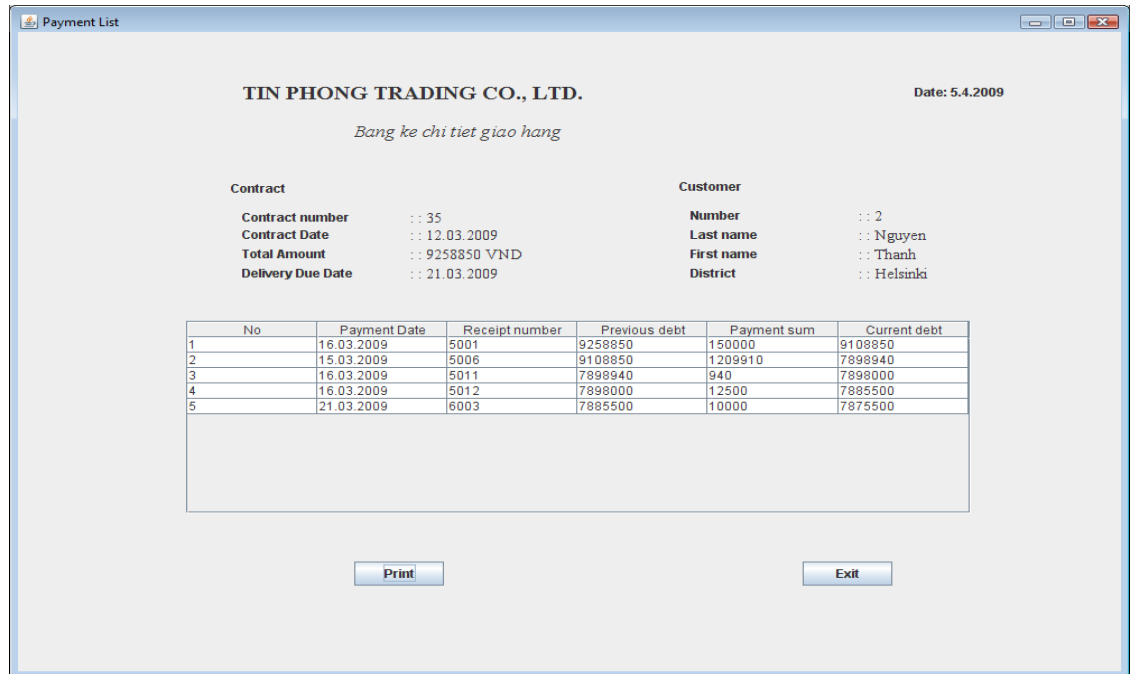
Payment List

TIN PHONG TRADING CO., LTD.

Date: 5.4.2009

Bang ke chi tiet giao hang

Contract

Contract number : : 35
Contract Date : : 12.03.2009
Total Amount : : 9258850 VND
Delivery Due Date : : 21.03.2009

Customer

Number : : 2
Last name : : Nguyen
First name : : Thanh
District : : Helsinki

| No | Payment Date | Receipt number | Previous debt | Payment sum | Current debt |
|---|---|---|---|---|---|
| 1 | 16.03.2009 | 5001 | 9258850 | 150000 | 9108850 |
| 2 | 15.03.2009 | 5006 | 9108850 | 1209910 | 7898940 |
| 3 | 16.03.2009 | 5011 | 7898940 | 940 | 7898000 |
| 4 | 16.03.2009 | 5012 | 7898000 | 12500 | 7885500 |
| 5 | 21.03.2009 | 6003 | 7885500 | 10000 | 7875500 |

Print

Exit